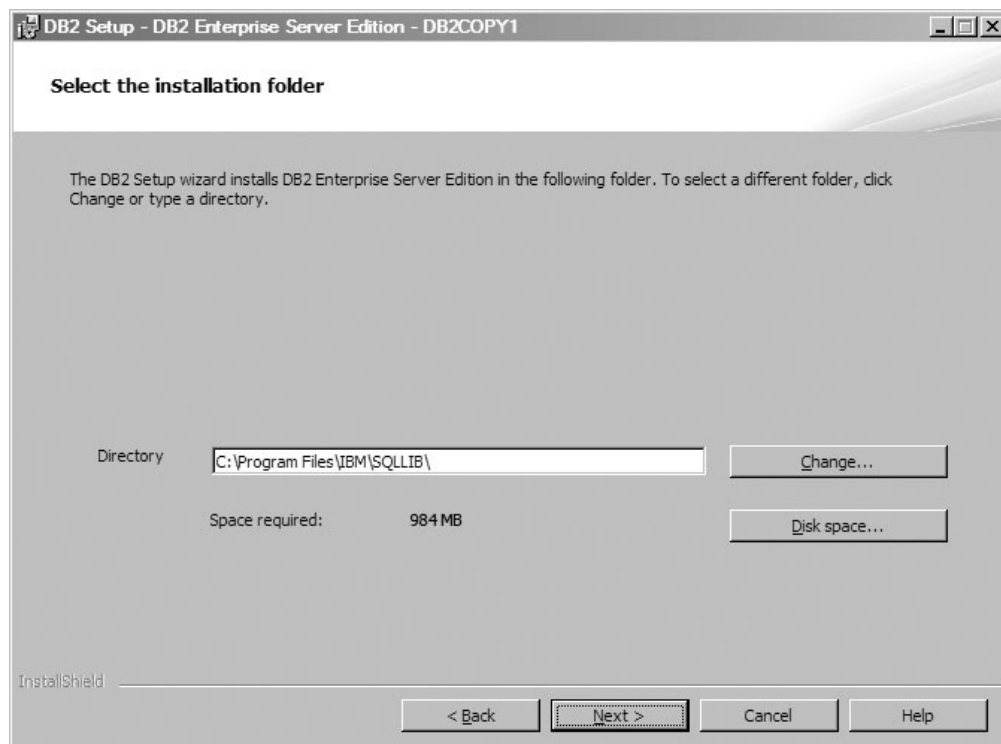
DB2 Setup - DB2 Enterprise Server Edition - DB2COPY1

Select the installation folder

The DB2 Setup wizard installs DB2 Enterprise Server Edition in the following folder. To select a different folder, click Change or type a directory.

Directory C:\Program Files\IBM\SQLLIB\

Change...

Space required: 984 MB

Disk space...

InstallShield

< Back Next > Cancel Help